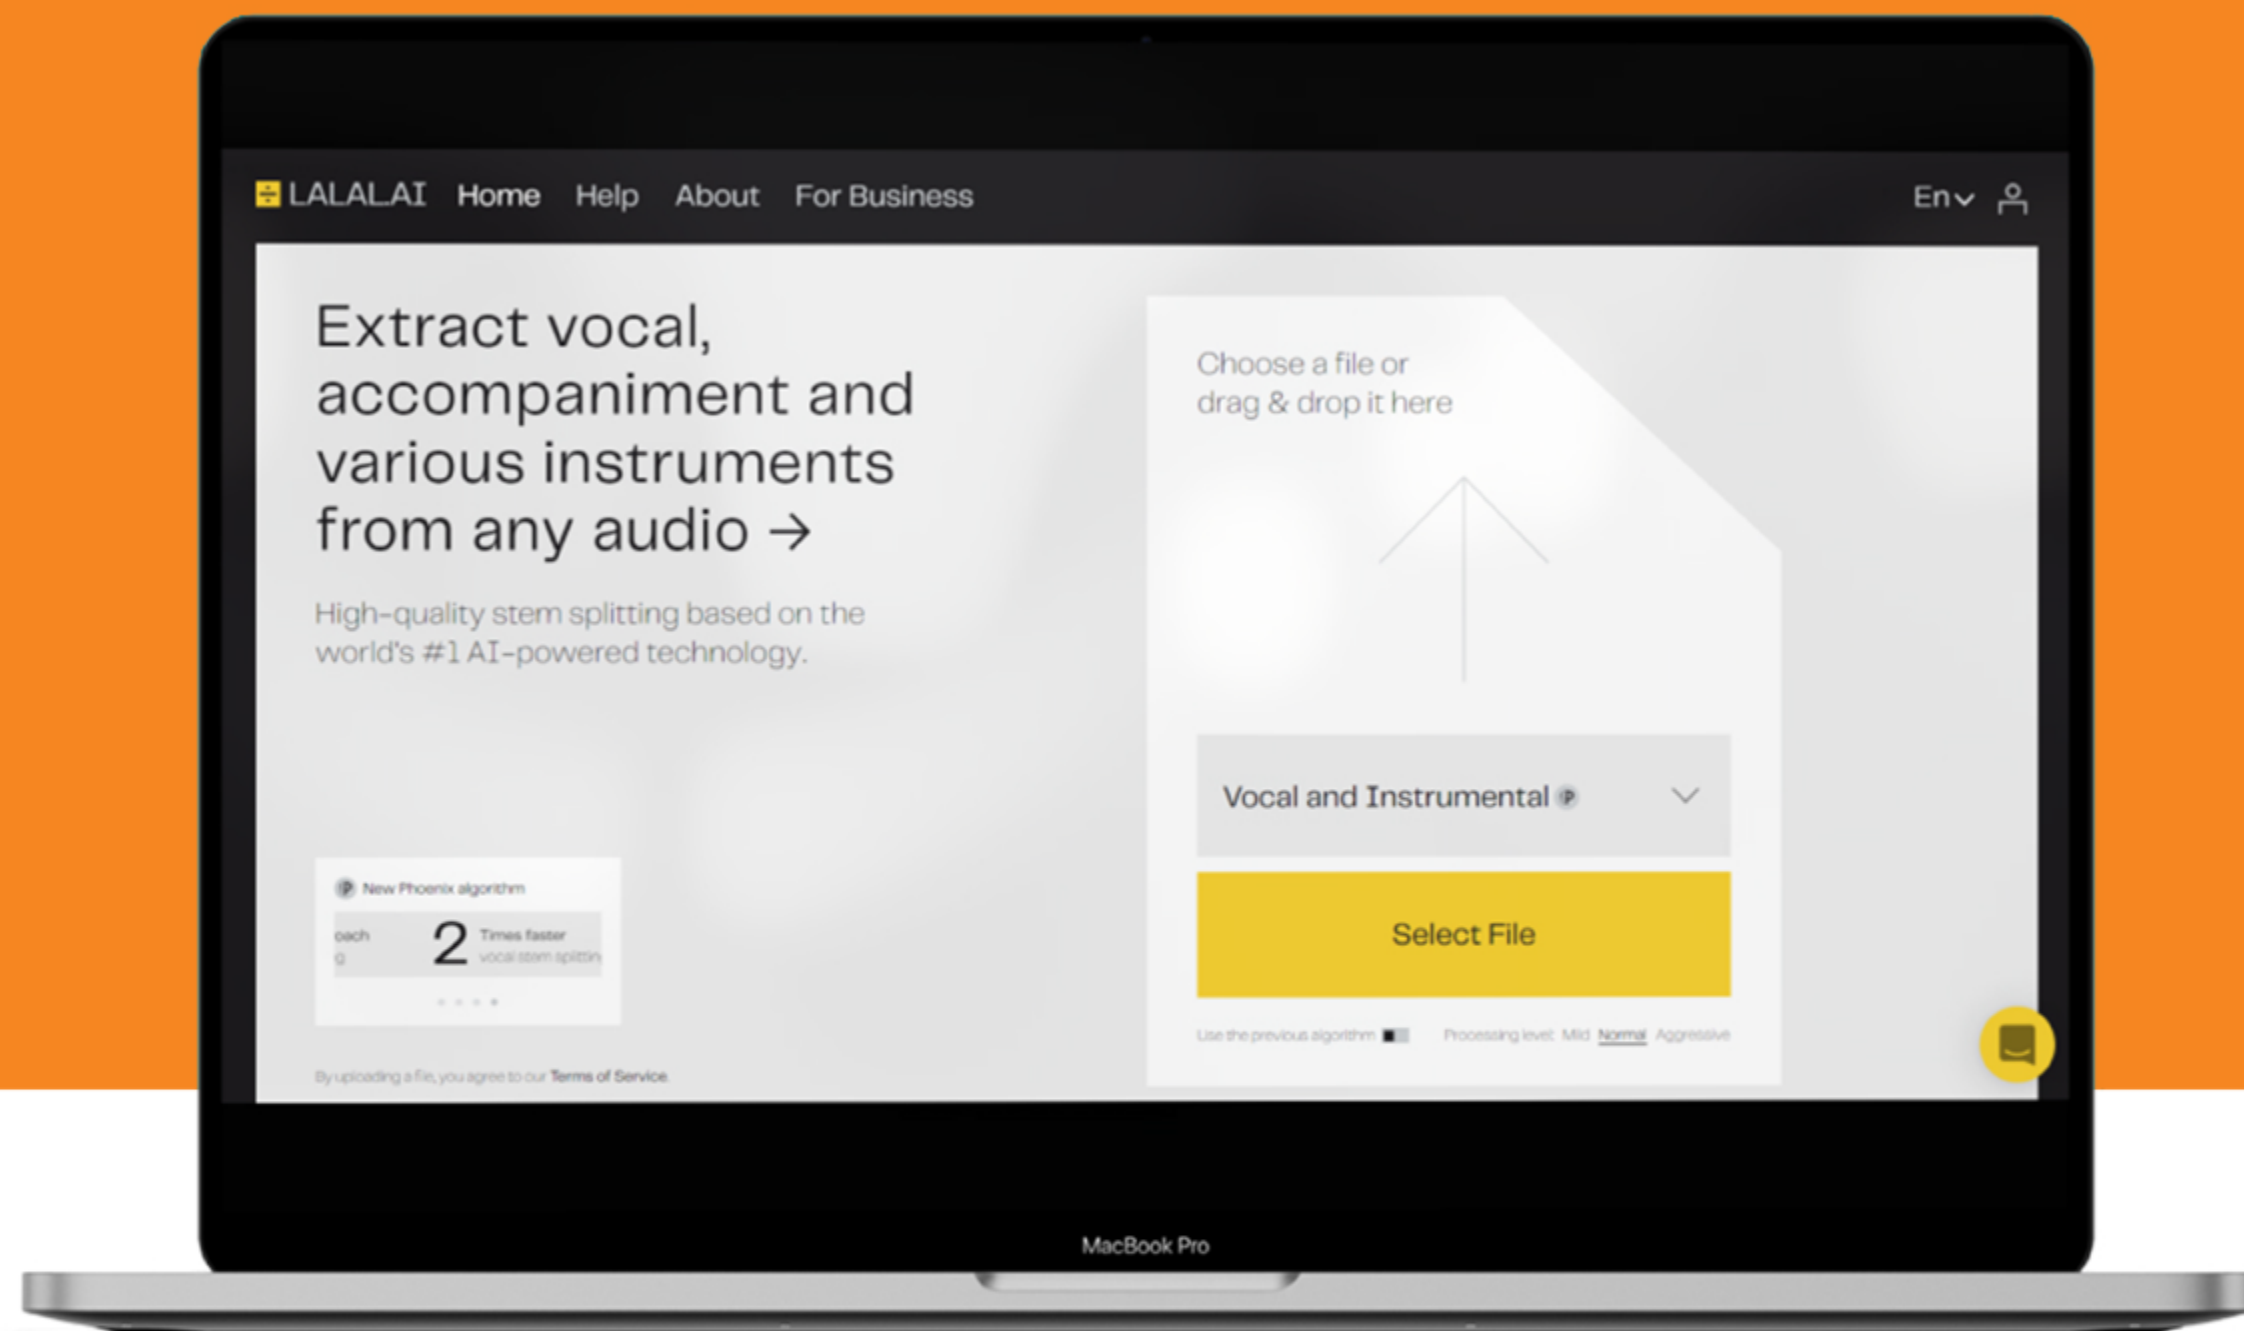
LALAL.AI Home Help About For Business

En

Extract vocal, accompaniment and various instruments from any audio →

High-quality stem splitting based on the world's #1 AI-powered technology.

Choose a file or drag & drop it here

Vocal and Instrumental

Select File

Use the previous algorithm Processing level: Mild Normal Aggressive

New Phoenix algorithm

oach
g

2 Times faster
vocal stem splittin

By uploading a file, you agree to our Terms of Service

MacBook Pro